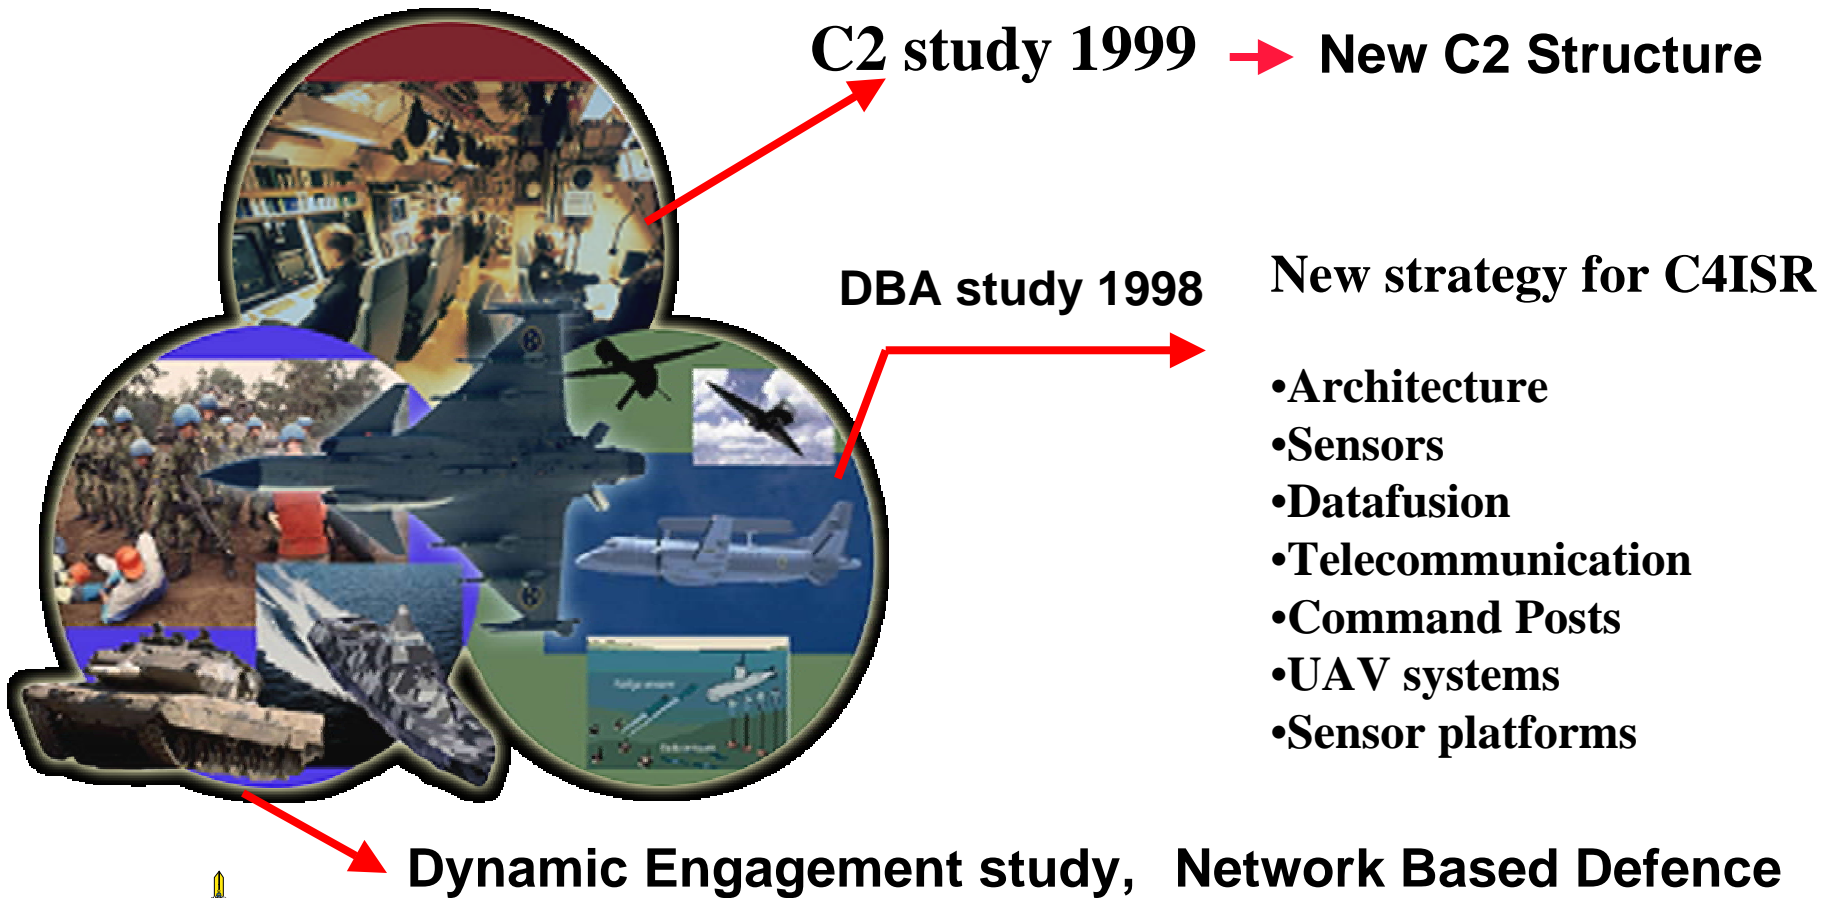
C2 study 1999

New C2 Structure

DBA study 1998

New strategy for C4ISR

•Architecture
•Sensors
•Datafusion
•Telecommunication
•Command Posts
•UAV systems
•Sensor platforms

Dynamic Engagement study, Network Based Defence